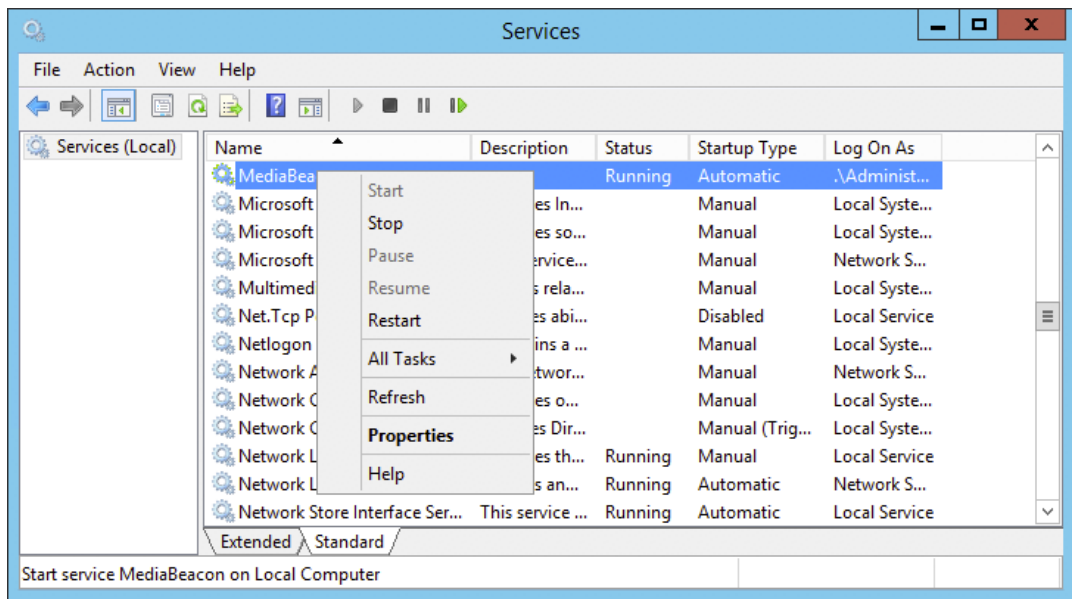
Services

File Action View Help

Services (Local)

| Name | Description | Status | Startup Type | Log On As |
|---|---|---|---|---|
| MediaBea |  | Running | Automatic | .\Administ... |
| Microsoft | es In... |  | Manual | Local Syste... |
| Microsoft | es so... |  | Manual | Local Syste... |
| Microsoft | ervice... |  | Manual | Network S... |
| Multimed | s rela... |  | Manual | Local Syste... |
| Net.Tcp P | es abi... |  | Disabled | Local Service |
| Netlogon | ins a ... |  | Manual | Local Syste... |
| Network A | etwor... |  | Manual | Network S... |
| Network C | es o... |  | Manual | Local Syste... |
| Network C | es Dir... |  | Manual (Trig... | Local Syste... |
| Network L | es th... | Running | Manual | Local Service |
| Network L | s an... | Running | Automatic | Network S... |
| Network Store Interface Ser... | This service ... | Running | Automatic | Local Service |

Start
Stop
Pause
Resume
Restart
All Tasks
Refresh
Properties
Help

Extended Standard

Start service MediaBeacon on Local Computer